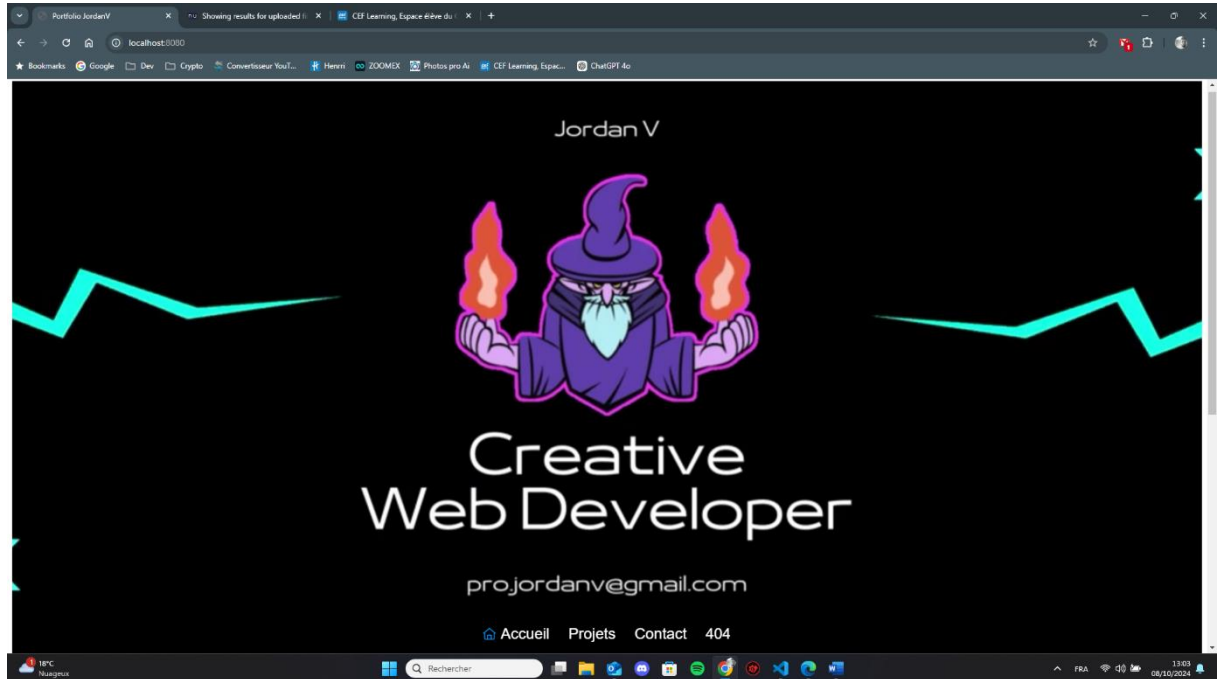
Portfolio JordanV
Showing results for uploaded fi
CEF Learning, Espace élève du
localhost:8080
Bookmarks Google Dev Crypto Convertisseur YouT... Henrri ZOOMEX Photos pro Ai CEF Learning, Espac... ChatGPT 4o

Jordan V

Creative
Web Developer

pro.jordanv@gmail.com

Accueil Projets Contact 404

18°C
Nuageux
Rechercher
FRA
13:03
08/10/2024